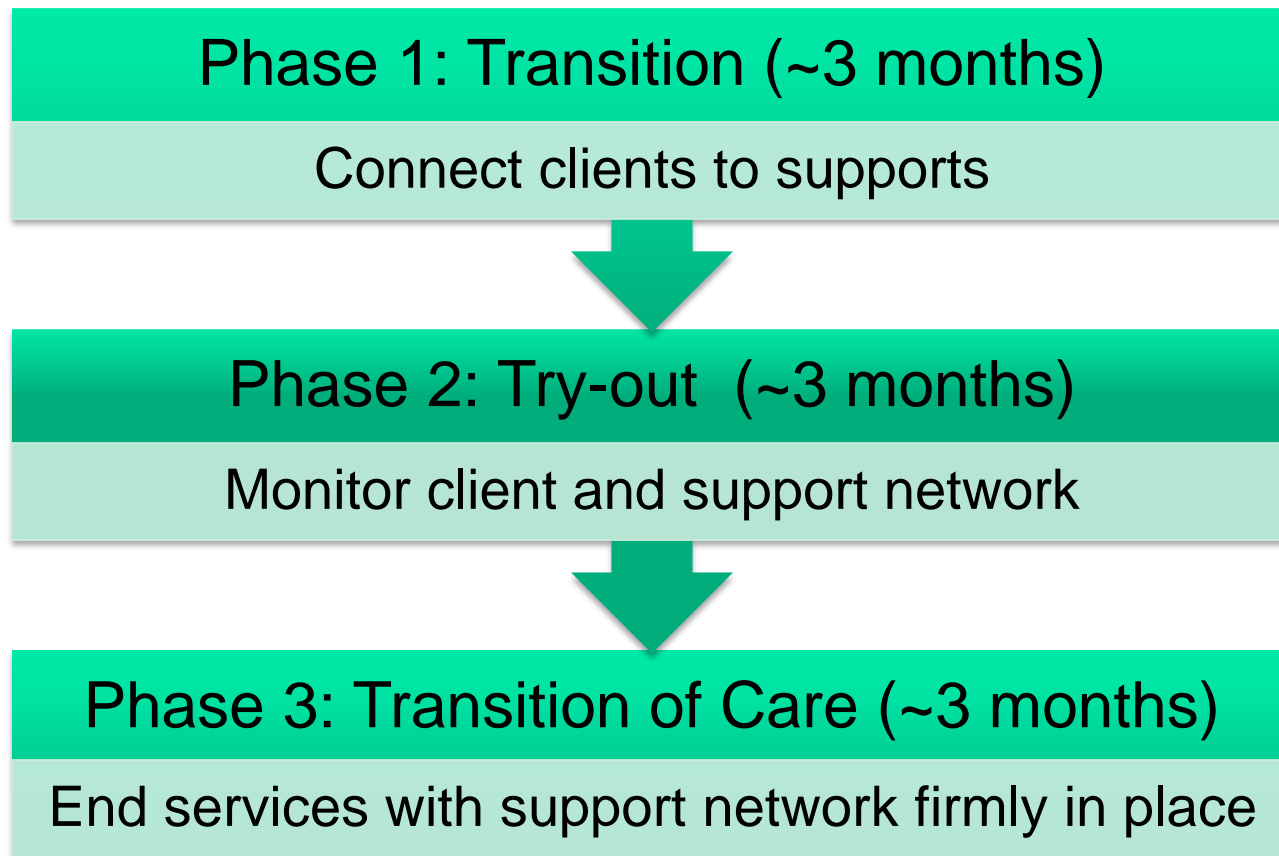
Phase 1: Transition (~3 months)

Connect clients to supports

Phase 2: Try-out (~3 months)

Monitor client and support network

Phase 3: Transition of Care (~3 months)

End services with support network firmly in place